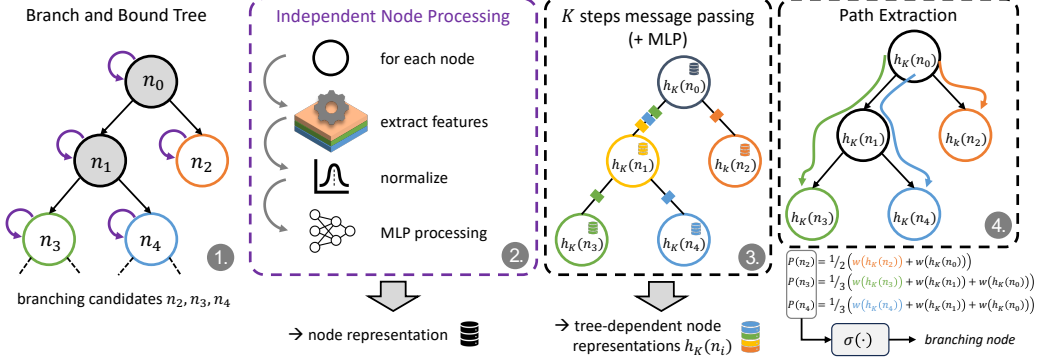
Branch and Bound Tree

$n_0$

$n_1$

$n_2$

$n_3$

$n_4$

1.

branching candidates $n_2, n_3, n_4$

Independent Node Processing

for each node

extract features

normalize

MLP processing

2.

→ node representation

$K$ steps message passing (+ MLP)

$h_K(n_0)$

$h_K(n_1)$

$h_K(n_2)$

$h_K(n_3)$

$h_K(n_4)$

3.

→ tree-dependent node representations $h_K(n_i)$

Path Extraction

$h_K(n_0)$

$h_K(n_1)$

$h_K(n_2)$

$h_K(n_3)$

$h_K(n_4)$

4.

$P(n_2) = {}^1/_2 \left( w(h_K(n_2)) + w(h_K(n_0)) \right)$

$P(n_3) = {}^1/_3 \left( w(h_K(n_3)) + w(h_K(n_1)) + w(h_K(n_0)) \right)$

$P(n_4) = {}^1/_3 \left( w(h_K(n_4)) + w(h_K(n_1)) + w(h_K(n_0)) \right)$

$\sigma(\cdot)$

branching node